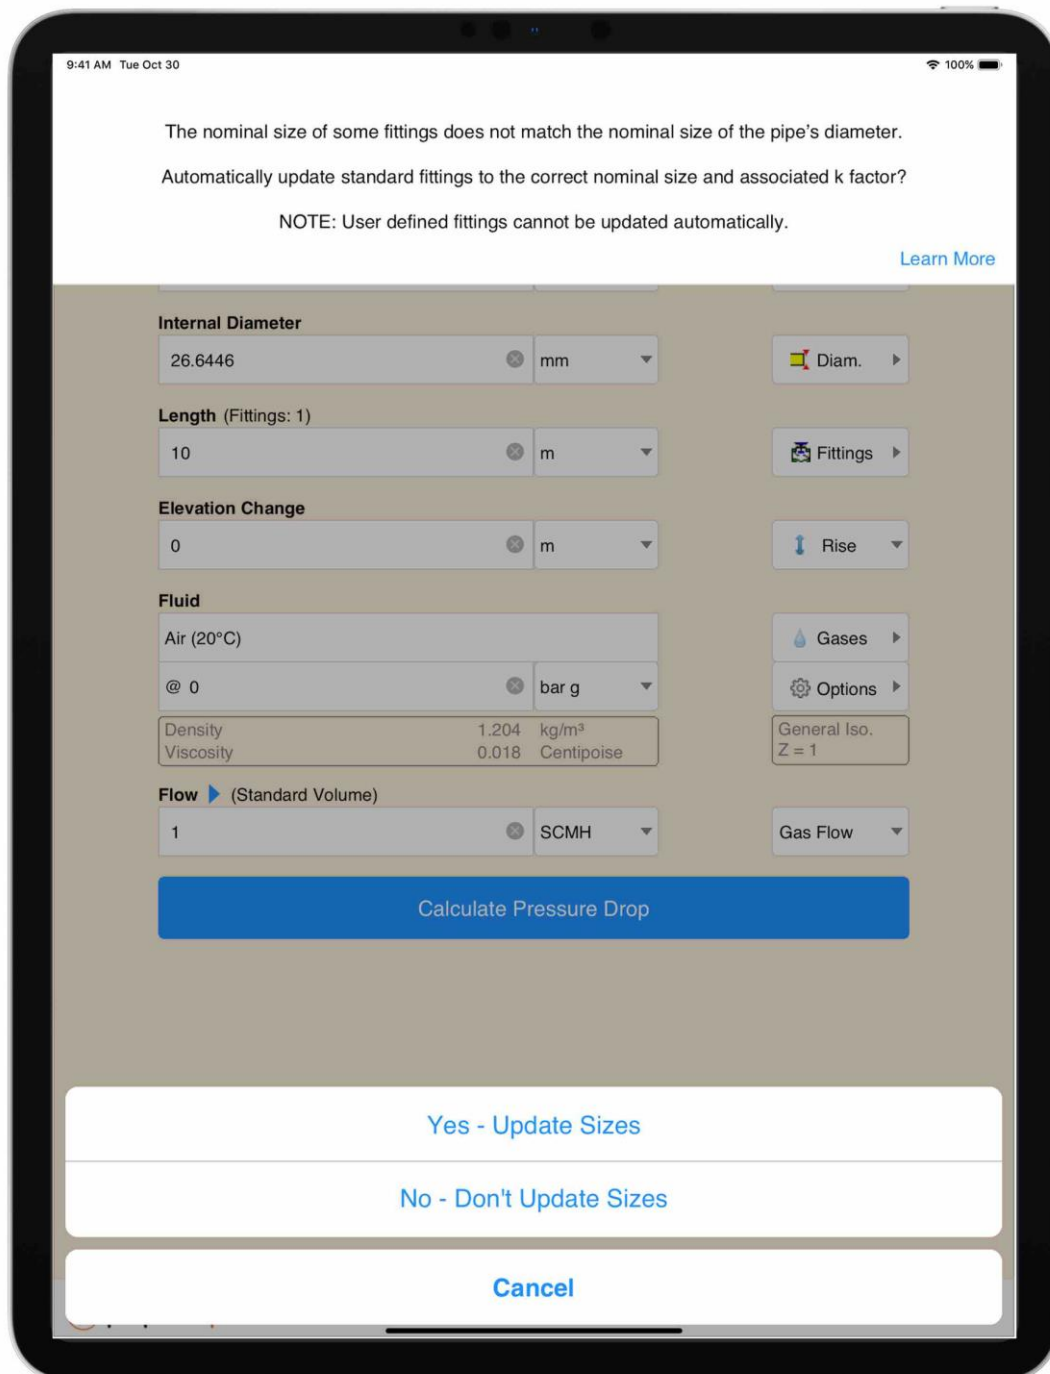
9:41 AM Tue Oct 30

100%

The nominal size of some fittings does not match the nominal size of the pipe's diameter.

Automatically update standard fittings to the correct nominal size and associated k factor?

NOTE: User defined fittings cannot be updated automatically.

Learn More

Internal Diameter

26.6446

mm

Diam.

Length (Fittings: 1)

10

m

Fittings

Elevation Change

0

m

Rise

Fluid

Air (20°C)

Gases

@ 0

bar g

Options

| Density | 1.204 | kg/m³ |
|---|---|---|
| Viscosity | 0.018 | Centipoise |

General Iso.
Z = 1

Flow (Standard Volume)

1

SCMH

Gas Flow

Calculate Pressure Drop

Yes - Update Sizes

No - Don't Update Sizes

Cancel